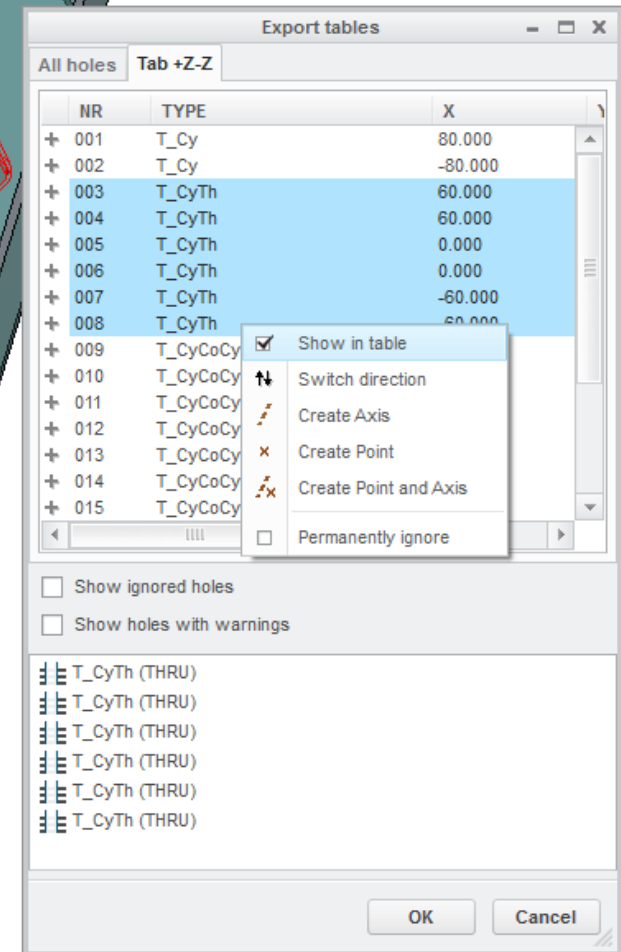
Export tables

All holes | Tab +Z-Z

| | NR | TYPE | X |
|---|---|---|---|
| + | 001 | T_Cy | 80.000 |
| + | 002 | T_Cy | -80.000 |
| + | 003 | T_CyTh | 60.000 |
| + | 004 | T_CyTh | 60.000 |
| + | 005 | T_CyTh | 0.000 |
| + | 006 | T_CyTh | 0.000 |
| + | 007 | T_CyTh | -60.000 |
| + | 008 | T_CyTh | -60.000 |
| + | 009 | T_CyCoCy | |
| + | 010 | T_CyCoCy | |
| + | 011 | T_CyCoCy | |
| + | 012 | T_CyCoCy | |
| + | 013 | T_CyCoCy | |
| + | 014 | T_CyCoCy | |
| + | 015 | T_CyCoCy | |

Show in table
Switch direction
Create Axis
Create Point
Create Point and Axis
Permanently ignore

Show ignored holes
Show holes with warnings

T_CyTh (THRU)
T_CyTh (THRU)
T_CyTh (THRU)
T_CyTh (THRU)
T_CyTh (THRU)
T_CyTh (THRU)

OK
Cancel